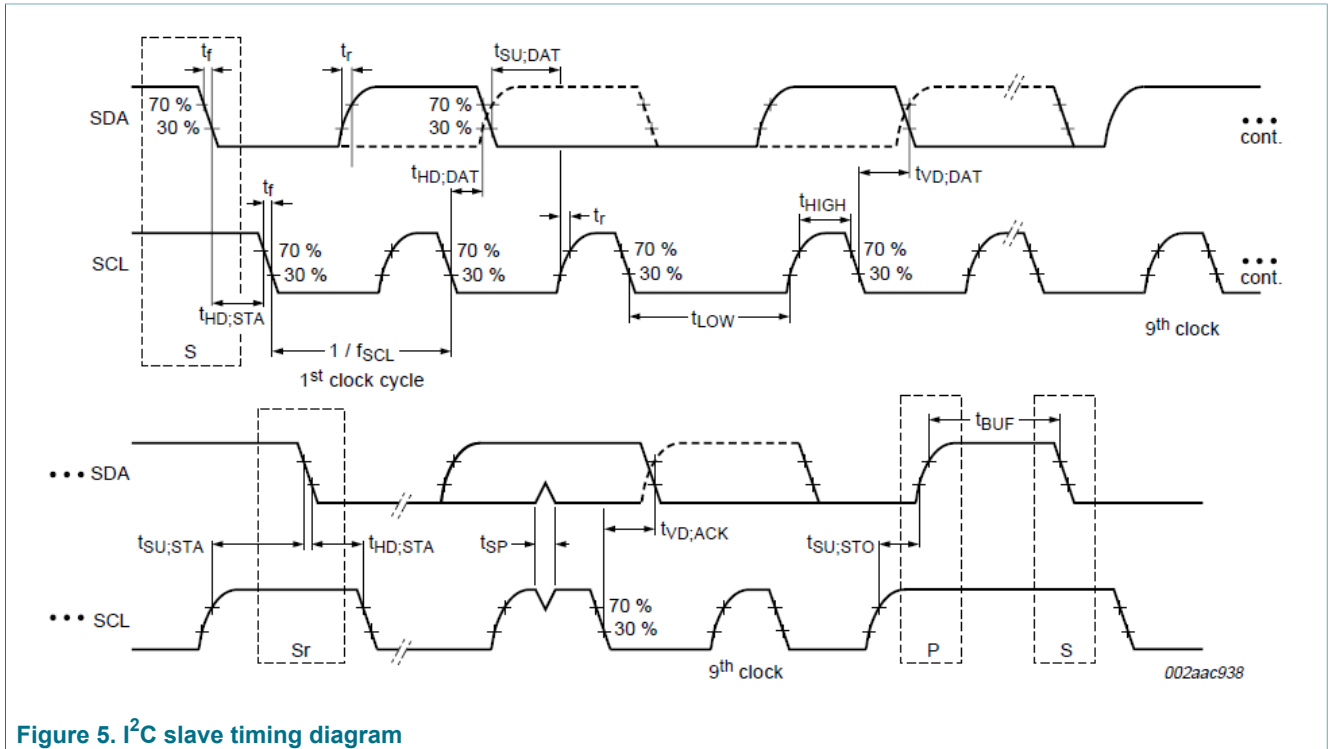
$t_f$

$t_r$

$t_{SU;DAT}$

SDA

70 %
30 %

70 %
30 %

• • •
cont.

$t_{HD;DAT}$

$t_{VD;DAT}$

$t_f$

$t_r$

$t_{HIGH}$

SCL

70 %
30 %

70 %
30 %

70 %
30 %

70 %
30 %

• • •
cont.

$t_{HD;STA}$

$t_{LOW}$

S

1 / $f_{SCL}$

1$^{st}$ clock cycle

9$^{th}$ clock

$t_{BUF}$

• • • SDA

$t_{SU;STA}$

$t_{HD;STA}$

$t_{SP}$

$t_{VD;ACK}$

$t_{SU;STO}$

• • • SCL

70 %
30 %

Sr

9$^{th}$ clock

P

S

002aac938

Figure 5. I$^2$C slave timing diagram